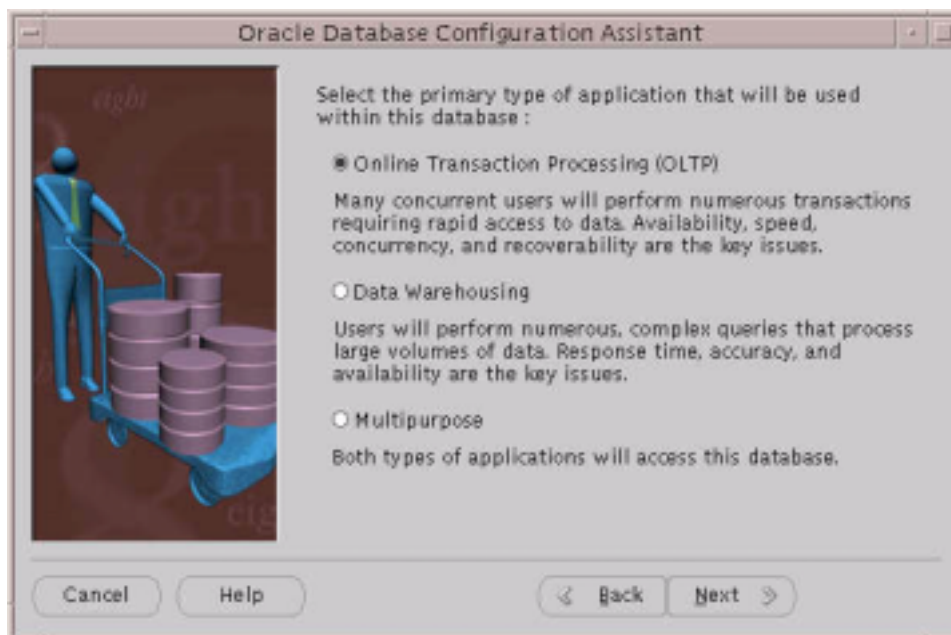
Oracle Database Configuration Assistant

eight

Select the primary type of application that will be used within this database :

Online Transaction Processing (OLTP)

Many concurrent users will perform numerous transactions requiring rapid access to data. Availability, speed, concurrency, and recoverability are the key issues.

Data Warehousing

Users will perform numerous, complex queries that process large volumes of data. Response time, accuracy, and availability are the key issues.

Multipurpose

Both types of applications will access this database.

Cancel Help Back Next